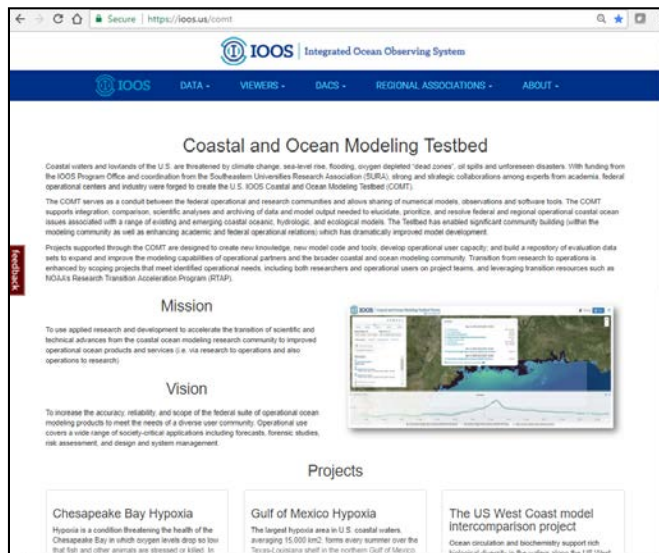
Secure | https://ioos.us/comt

IOOS | Integrated Ocean Observing System

IOOS DATA - VIEWERS - DACS - REGIONAL ASSOCIATIONS - ABOUT -

Coastal and Ocean Modeling Testbed

Coastal waters and lowlands of the U.S. are threatened by climate change, sea-level rise, flooding, oxygen depleted 'dead zones', oil spills and unforeseen disasters. With funding from the IOOS Program Office and coordination from the Southeastern Universities Research Association (SURA), strong and strategic collaborations among experts from academia, federal operational centers and industry were forged to create the U.S. IOOS Coastal and Ocean Modeling Testbed (COMT).

The COMT serves as a conduit between the federal operational and research communities and allows sharing of numerical models, observations and software tools. The COMT supports integration, comparison, scientific analyses and archiving of data and model output needed to elucidate, prioritize, and resolve federal and regional operational coastal ocean issues associated with a range of existing and emerging coastal oceanic, hydrologic, and ecological models. The Testbed has enabled significant community building (within the modeling community as well as enhancing academic and federal operational relations) which has dramatically improved model development.

Projects supported through the COMT are designed to create new knowledge, new model code and tools; develop operational user capacity; and build a repository of evaluation data sets to expand and improve the modeling capabilities of operational partners and the broader coastal and ocean modeling community. Transition from research to operations is enhanced by scoping projects that meet identified operational needs, including both researchers and operational users on project teams, and leveraging transition resources such as NOAA's Research Transition Acceleration Program (RTAP).

feedback

Mission

To use applied research and development to accelerate the transition of scientific and technical advances from the coastal ocean modeling research community to improved operational ocean products and services (i.e. via research to operations and also operations to research).

Vision

To increase the accuracy, reliability, and scope of the federal suite of operational ocean modeling products to meet the needs of a diverse user community. Operational use covers a wide range of society-critical applications including forecasts, forensic studies, risk assessment, and design and system management.

IOOS

Projects

Chesapeake Bay Hypoxia

Hypoxia is a condition threatening the health of the Chesapeake Bay in which oxygen levels drop so low that fish and other animals are stressed or killed. In

Gulf of Mexico Hypoxia

The largest hypoxia area in U.S. coastal waters, averaging 15,000 km2, forms every summer over the Texas-Louisiana shelf in the northern Gulf of Mexico

The US West Coast model intercomparison project

Ocean circulation and biochemistry support rich biological diversity in the waters along the US West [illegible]